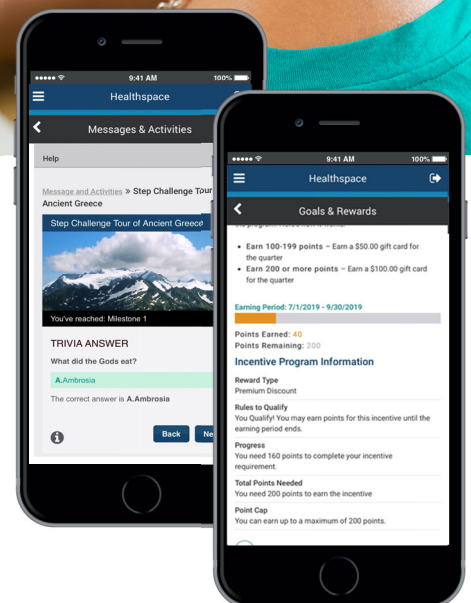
9:41 AM
100%
Healthspace
Messages & Activities
Help
Message and Activities » Step Challenge Tour Ancient Greece
Step Challenge Tour of Ancient Greece
You've reached: Milestone 1
TRIVIA ANSWER
What did the Gods eat?
A.Ambrosia
The correct answer is A.Ambrosia
Back
Ne

9:41 AM
100%
Healthspace
Goals & Rewards
• Earn 100-199 points – Earn a $50.00 gift card for the quarter
• Earn 200 or more points – Earn a $100.00 gift card for the quarter
Earning Period: 7/1/2019 - 9/30/2019
Points Earned: 40
Points Remaining: 200
Incentive Program Information
Reward Type
Premium Discount
Rules to Qualify
You Qualify! You may earn points for this incentive until the earning period ends.
Progress
You need 160 points to complete your incentive requirement.
Total Points Needed
You need 200 points to earn the incentive
Point Cap
You can earn up to a maximum of 200 points.